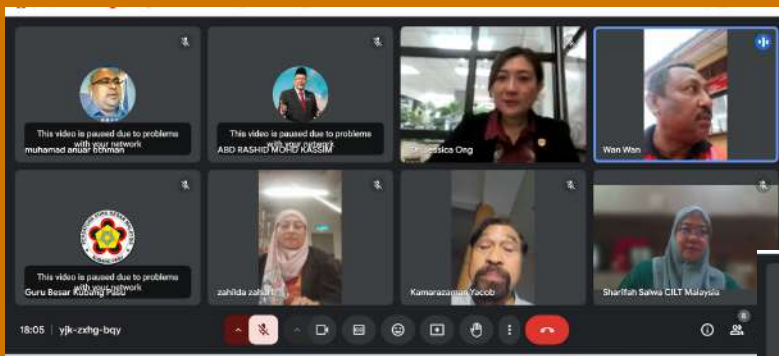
This video is paused due to problems with your network
muhamad anuar othman

This video is paused due to problems with your network
ABD RASHID MOHD KASSIM

Dr Jessica Ong

Wan Wan

This video is paused due to problems with your network
Guru Besar Kubang Pasu

zahilda zahari

Kamarazaman Yacob

Sharifah Salwa CILT Malaysia

18:05 | yjk-zxhg-bqy

8